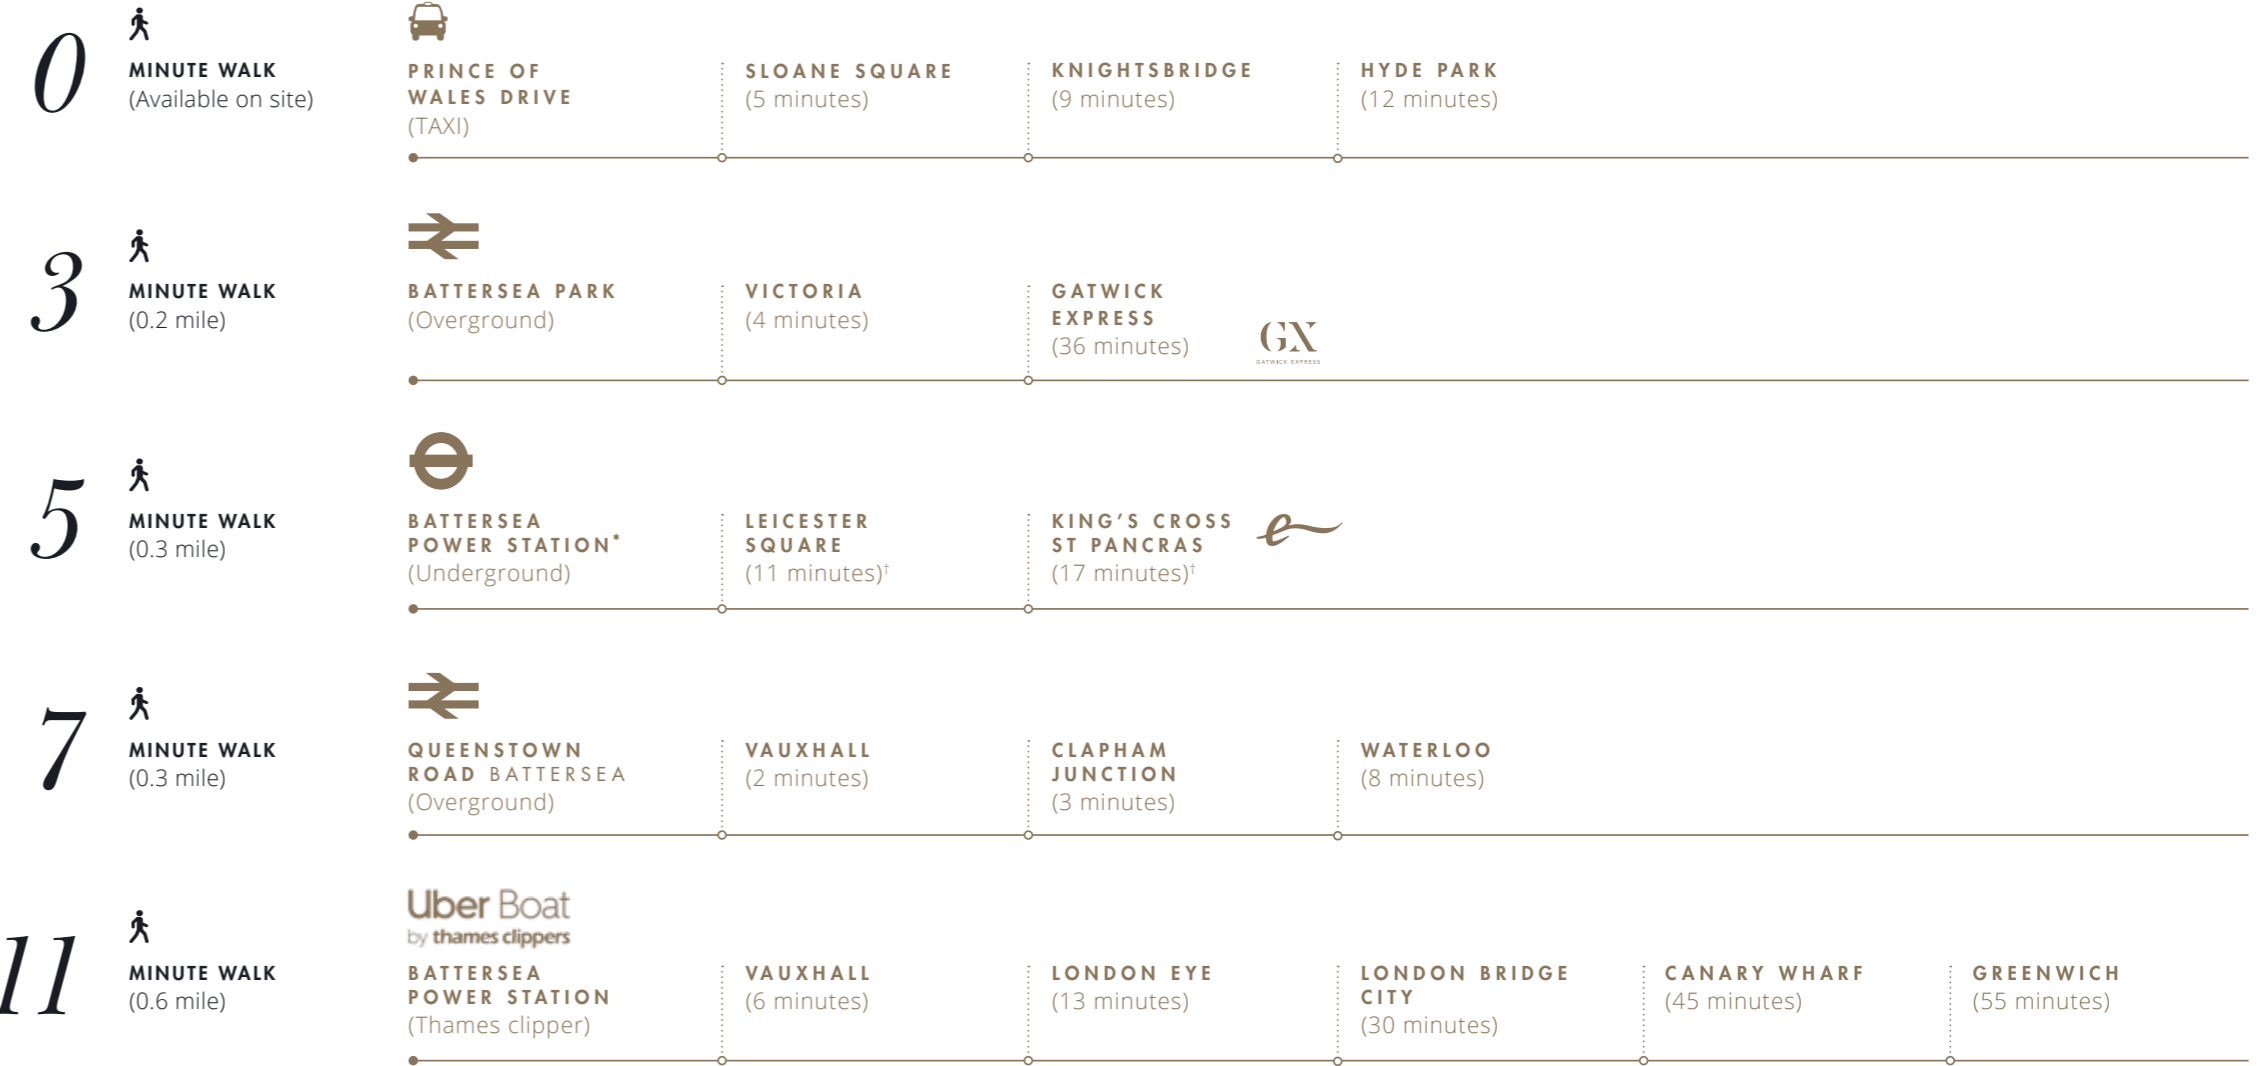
0
MINUTE WALK
(Available on site)

PRINCE OF WALES DRIVE
(TAXI)

SLOANE SQUARE
(5 minutes)

KNIGHTSBRIDGE
(9 minutes)

HYDE PARK
(12 minutes)

3
MINUTE WALK
(0.2 mile)

BATTERSEA PARK
(Overground)

VICTORIA
(4 minutes)

GATWICK EXPRESS
(36 minutes)

GX
GATWICK EXPRESS

5
MINUTE WALK
(0.3 mile)

BATTERSEA POWER STATION*
(Underground)

LEICESTER SQUARE
(11 minutes)†

KING'S CROSS ST PANCRAS
(17 minutes)†

7
MINUTE WALK
(0.3 mile)

QUEENSTOWN ROAD BATTERSEA
(Overground)

VAUXHALL
(2 minutes)

CLAPHAM JUNCTION
(3 minutes)

WATERLOO
(8 minutes)

11
MINUTE WALK
(0.6 mile)

Uber Boat
by thames clippers

BATTERSEA POWER STATION
(Thames clipper)

VAUXHALL
(6 minutes)

LONDON EYE
(13 minutes)

LONDON BRIDGE CITY
(30 minutes)

CANARY WHARF
(45 minutes)

GREENWICH
(55 minutes)